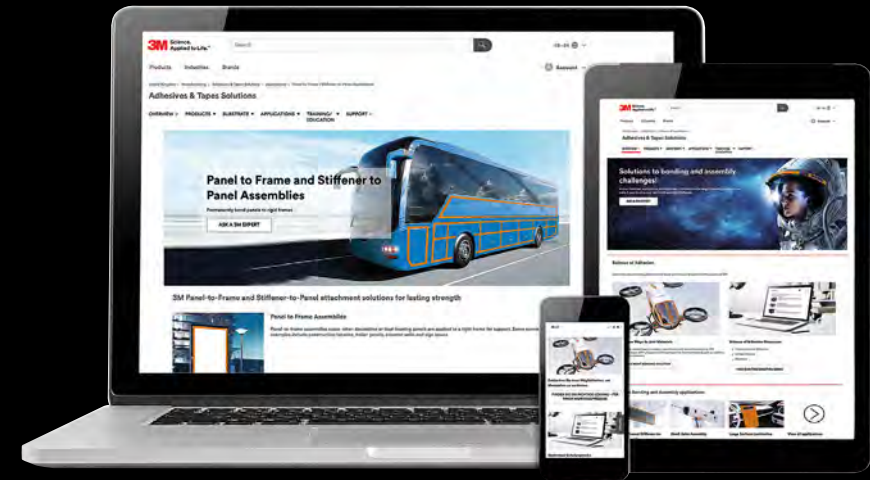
3M Science. Applied to Life.™

Search

Products Industries Brands

Account

Adhesives & Tapes Solutions

OVERVIEW PRODUCTS SUBSTRATE APPLICATIONS TRAINING/EDUCATION SUPPORT

Panel to Frame and Stiffener to Panel Assemblies

Permanently bond panels to rigid frames

ASK A 3M EXPERT

3M Panel-to-Frame and Stiffener-to-Panel attachment solutions for lasting strength

Panel to Frame Assemblies

Solutions to bonding and assembly challenges

Science of Adhesion

Bonding and assembly applications